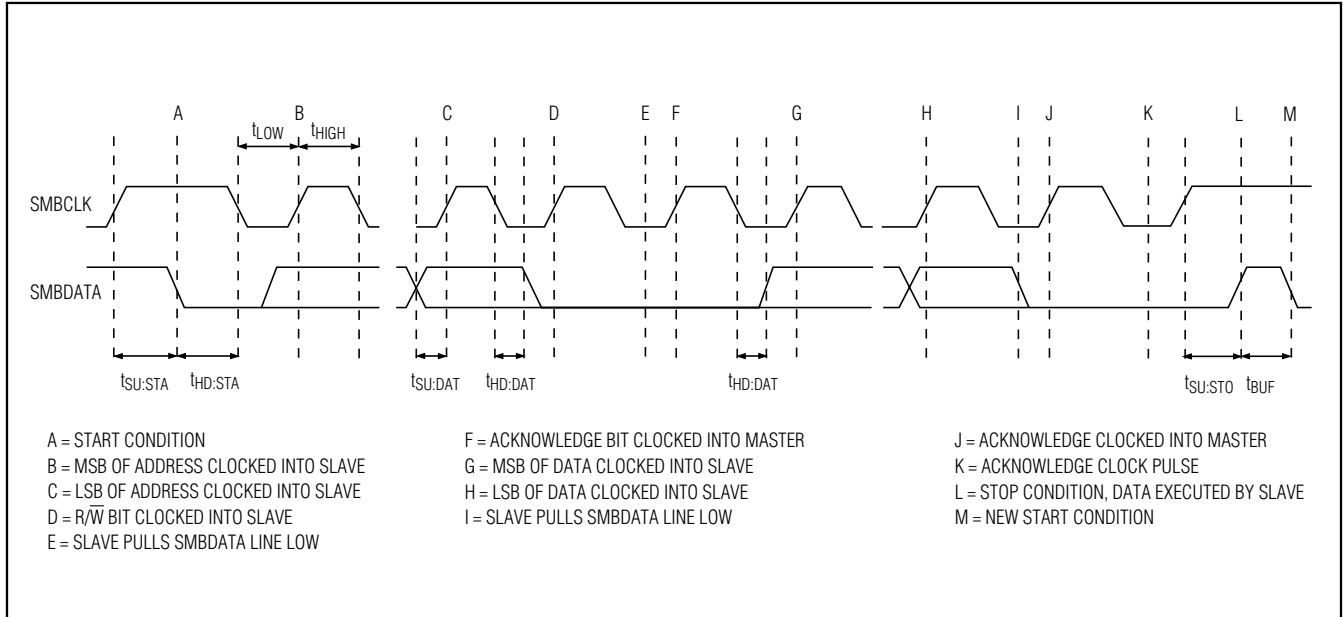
A B C D E F G H I J K L M

$t_{LOW}$ $t_{HIGH}$

SMBCLK

SMBDATA

$t_{SU:STA}$ $t_{HD:STA}$ $t_{SU:DAT}$ $t_{HD:DAT}$ $t_{HD:DAT}$ $t_{SU:STO}$ $t_{BUF}$

A = START CONDITION
B = MSB OF ADDRESS CLOCKED INTO SLAVE
C = LSB OF ADDRESS CLOCKED INTO SLAVE
D = R/$\overline{W}$ BIT CLOCKED INTO SLAVE
E = SLAVE PULLS SMBDATA LINE LOW

F = ACKNOWLEDGE BIT CLOCKED INTO MASTER
G = MSB OF DATA CLOCKED INTO SLAVE
H = LSB OF DATA CLOCKED INTO SLAVE
I = SLAVE PULLS SMBDATA LINE LOW

J = ACKNOWLEDGE CLOCKED INTO MASTER
K = ACKNOWLEDGE CLOCK PULSE
L = STOP CONDITION, DATA EXECUTED BY SLAVE
M = NEW START CONDITION